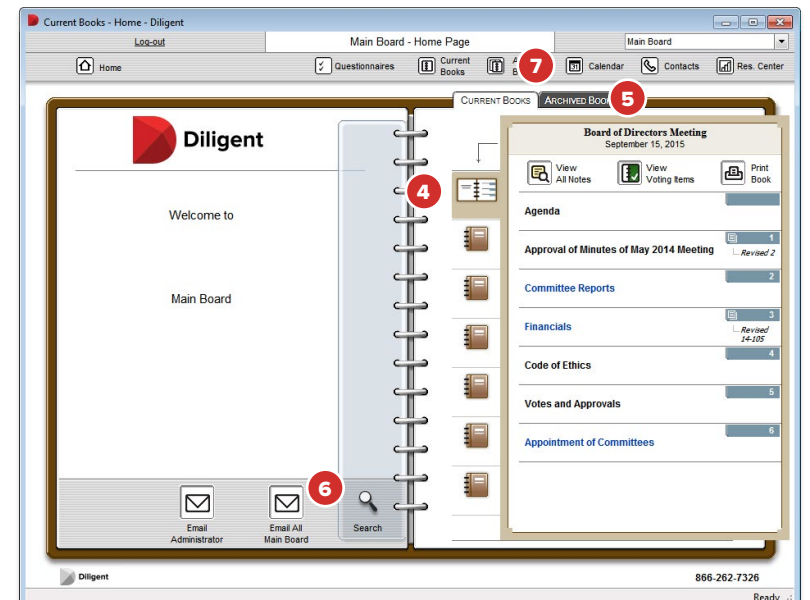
Current Books - Home - Diligent

Log-out

Main Board - Home Page

Main Board

Home

Questionnaires

Current Books

A B

7

Calendar

Contacts

Res. Center

CURRENT BOOKS

ARCHIVED BOOK

5

Diligent

Welcome to

Main Board

4

Board of Directors Meeting
September 15, 2015

View All Notes

View Voting Items

Print Book

Agenda

Approval of Minutes of May 2014 Meeting

1

Revised 2

Committee Reports

2

Financials

3

Revised 14-105

Code of Ethics

4

Votes and Approvals

5

Appointment of Committees

6

6

Email Administrator

Email All Main Board

Search

Diligent

866-262-7326

Ready